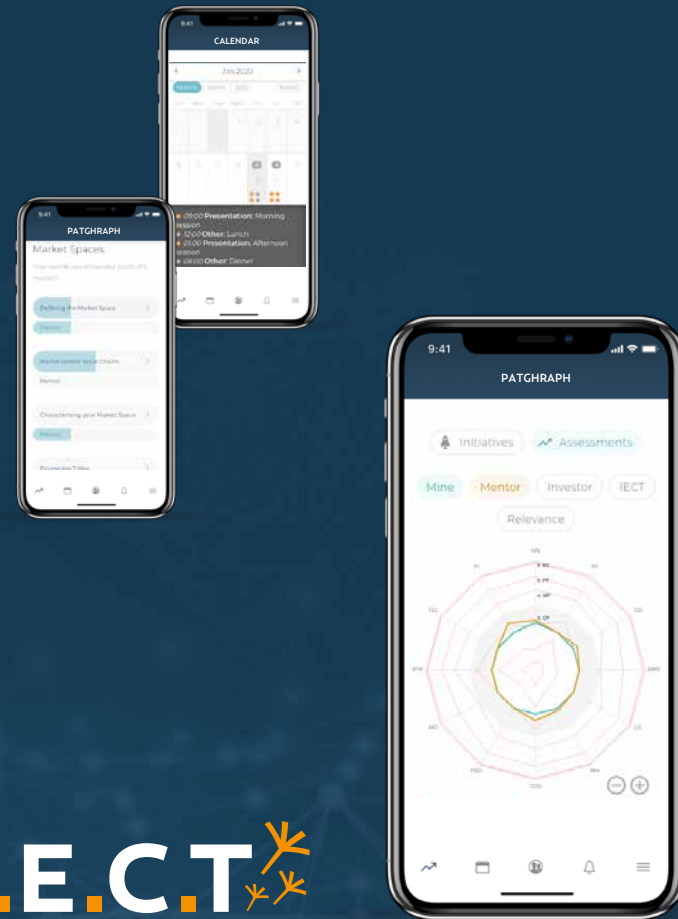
9:41

CALENDAR

Jun 2020

09:00 Presentation: Morning session
12:00 Other: Lunch
01:00 Presentation: Afternoon session
09:00 Other: Dinner

9:41

PATGHRAPH

Market Spaces

Defining the Market Space

Mentor

Market Spaces Value Chains

Mentor

Characterizing your Market Space

Mentor

9:41

PATGHRAPH

Initiatives

Assessments

Mine

Mentor

Investor

iECT

Relevance

.E.C.T